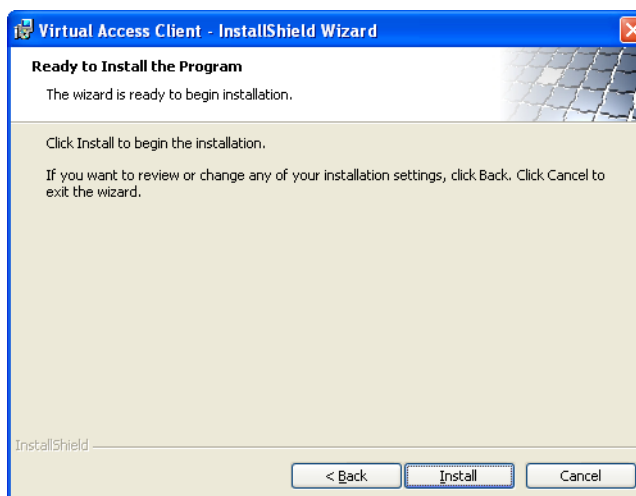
Virtual Access Client - InstallShield Wizard

Ready to Install the Program

The wizard is ready to begin installation.

Click Install to begin the installation.

If you want to review or change any of your installation settings, click Back. Click Cancel to exit the wizard.

InstallShield

< Back
Install
Cancel